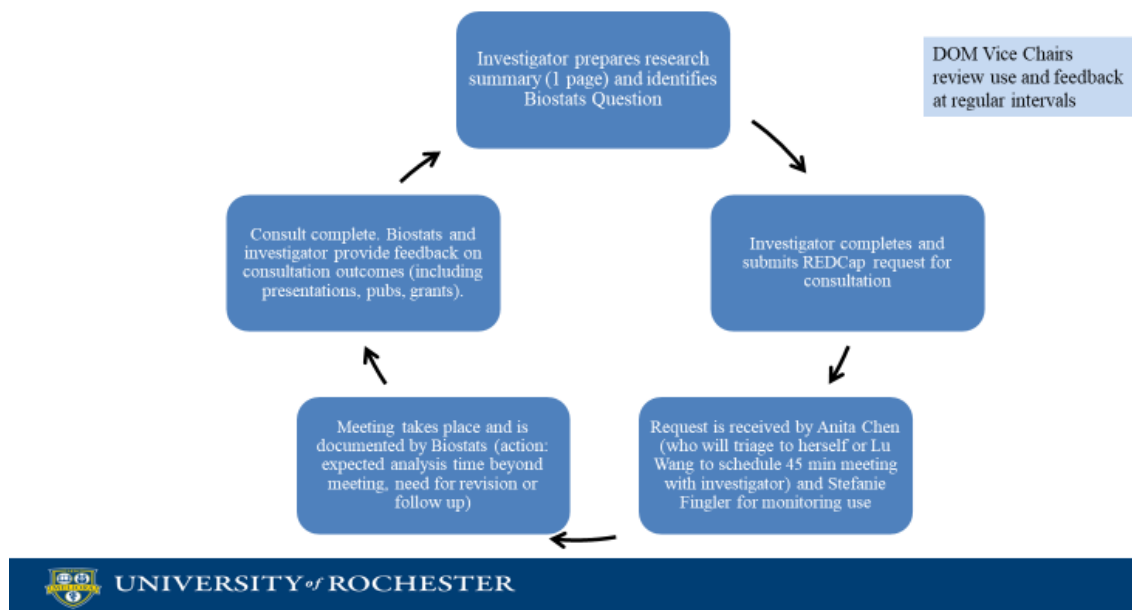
Investigator prepares research summary (1 page) and identifies Biostats Question

DOM Vice Chairs review use and feedback at regular intervals

Investigator completes and submits REDCap request for consultation

Request is received by Anita Chen (who will triage to herself or Lu Wang to schedule 45 min meeting with investigator) and Stefanie Fingler for monitoring use

Meeting takes place and is documented by Biostats (action: expected analysis time beyond meeting, need for revision or follow up)

Consult complete. Biostats and investigator provide feedback on consultation outcomes (including presentations, pubs, grants).

UNIVERSITY of ROCHESTER